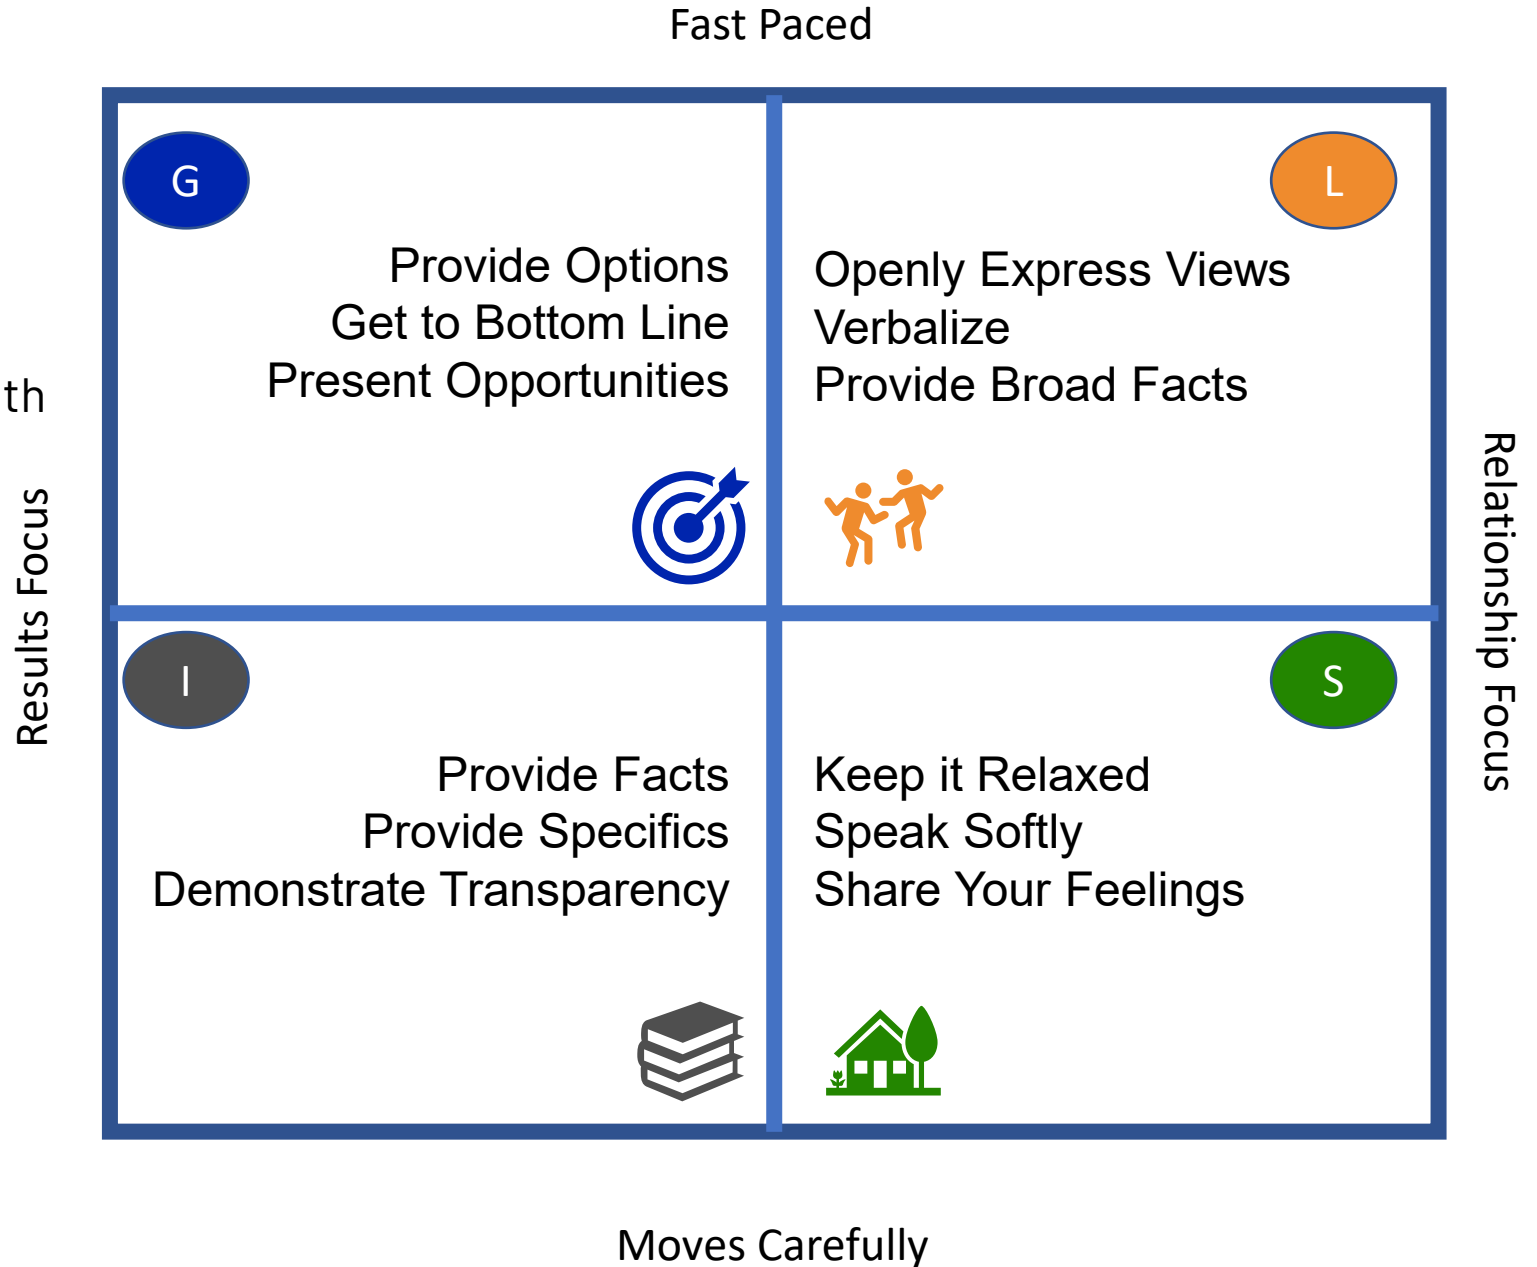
Fast Paced

th

Results Focus

G

Provide Options
Get to Bottom Line
Present Opportunities

L

Openly Express Views
Verbalize
Provide Broad Facts

Relationship Focus

I

Provide Facts
Provide Specifics
Demonstrate Transparency

S

Keep it Relaxed
Speak Softly
Share Your Feelings

Moves Carefully